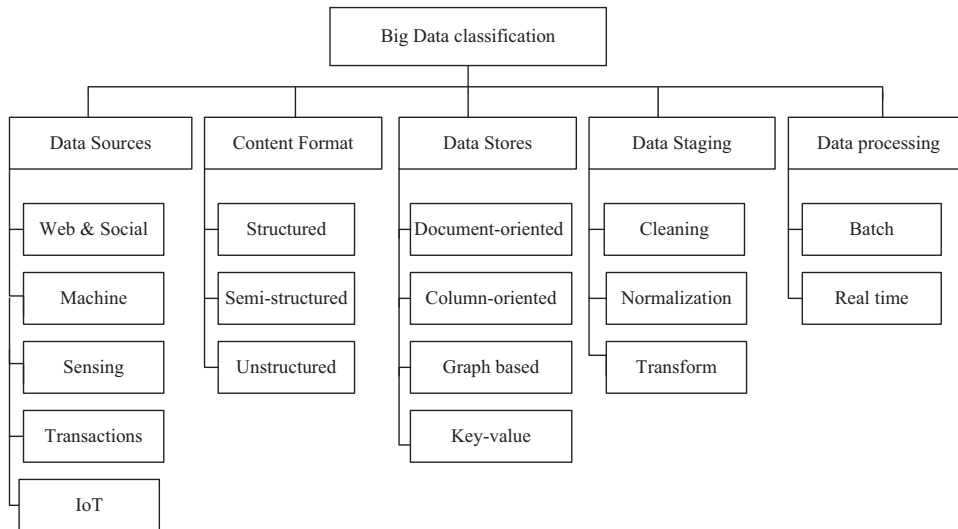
Big Data classification

Data Sources

Web & Social

Machine

Sensing

Transactions

IoT

Content Format

Structured

Semi-structured

Unstructured

Data Stores

Document-oriented

Column-oriented

Graph based

Key-value

Data Staging

Cleaning

Normalization

Transform

Data processing

Batch

Real time